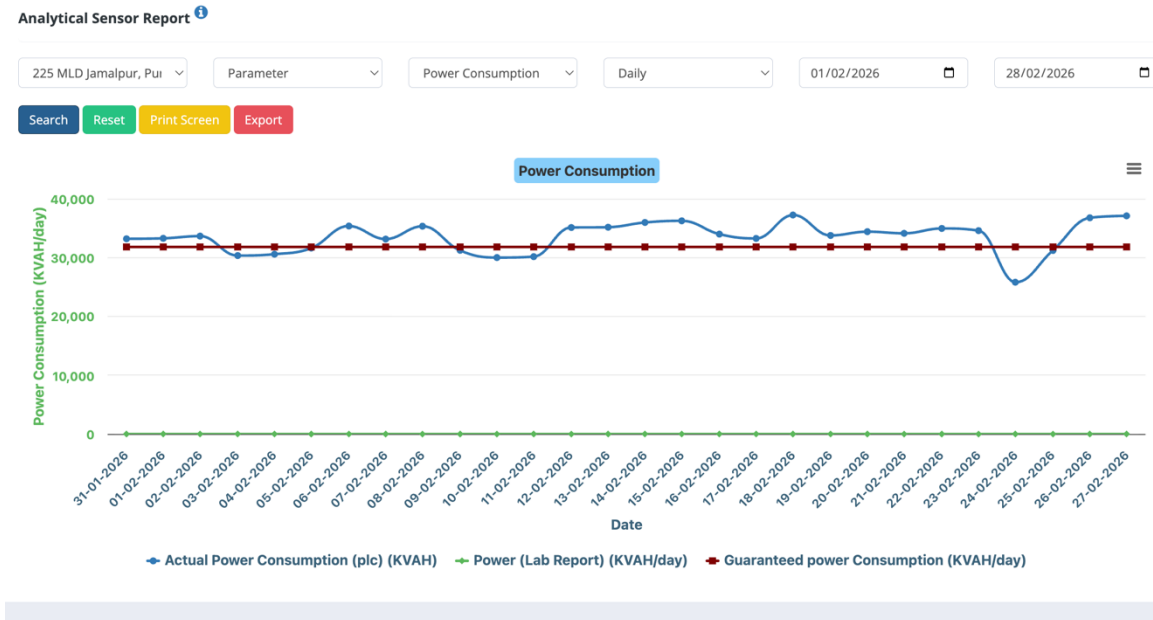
Analytical Sensor Report

225 MLD Jamalpur, Pu
Parameter
Power Consumption
Daily
01/02/2026
28/02/2026

Search
Reset
Print Screen
Export

Power Consumption

Power Consumption (KVAH/day)

40,000
30,000
20,000
10,000
0

31-01-2026
01-02-2026
02-02-2026
03-02-2026
04-02-2026
05-02-2026
06-02-2026
07-02-2026
08-02-2026
09-02-2026
10-02-2026
11-02-2026
12-02-2026
13-02-2026
14-02-2026
15-02-2026
16-02-2026
17-02-2026
18-02-2026
19-02-2026
20-02-2026
21-02-2026
22-02-2026
23-02-2026
24-02-2026
25-02-2026
26-02-2026
27-02-2026

Date

Actual Power Consumption (plc) (KVAH)
Power (Lab Report) (KVAH/day)
Guaranteed power Consumption (KVAH/day)